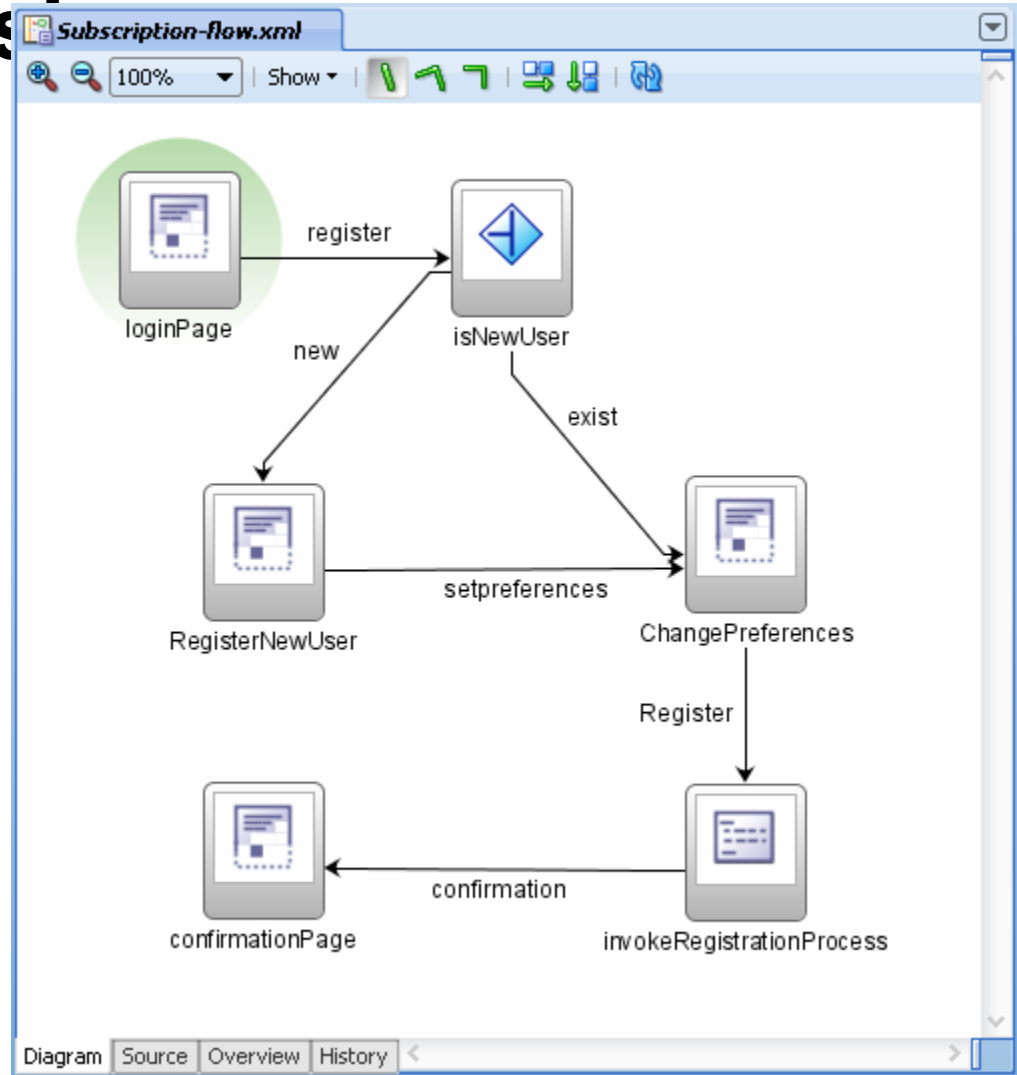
Subscription-flow.xml

100%

Show

register

loginPage

isNewUser

new

exist

RegisterNewUser

setpreferences

ChangePreferences

Register

confirmation

confirmationPage

invokeRegistrationProcess

Diagram | Source | Overview | History